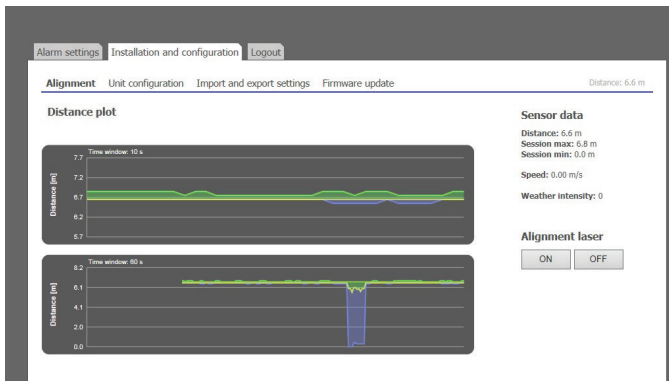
Alarm settings Installation and configuration Logout

Alignment Unit configuration Import and export settings Firmware update

Distance: 6.6 m

Distance plot

Time window: 10 s

Distance [m]

7.7
7.2
6.7
6.2
5.7

Time window: 60 s

Distance [m]

8.2
6.1
4.1
2.0
0.0

Sensor data

Distance: 6.6 m
Session max: 6.8 m
Session min: 0.0 m

Speed: 0.00 m/s

Weather intensity: 0

Alignment laser

ON OFF